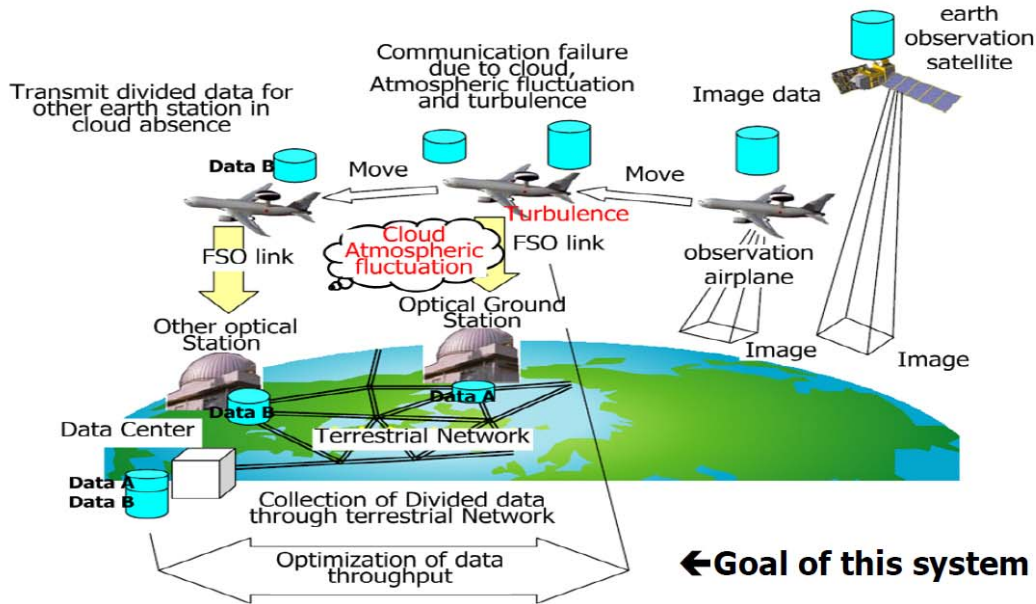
earth observation satellite

Communication failure due to cloud, Atmospheric fluctuation and turbulence

Transmit divided data for other earth station in cloud absence

Image data

Data B

Move

Move

Turbulence

Cloud Atmospheric fluctuation

FSO link

FSO link

observation airplane

Other optical Station

Optical Ground Station

Image

Image

Data B

Data A

Data Center

Terrestrial Network

Data A
Data B

Collection of Divided data through terrestrial Network

Optimization of data throughput

←Goal of this system